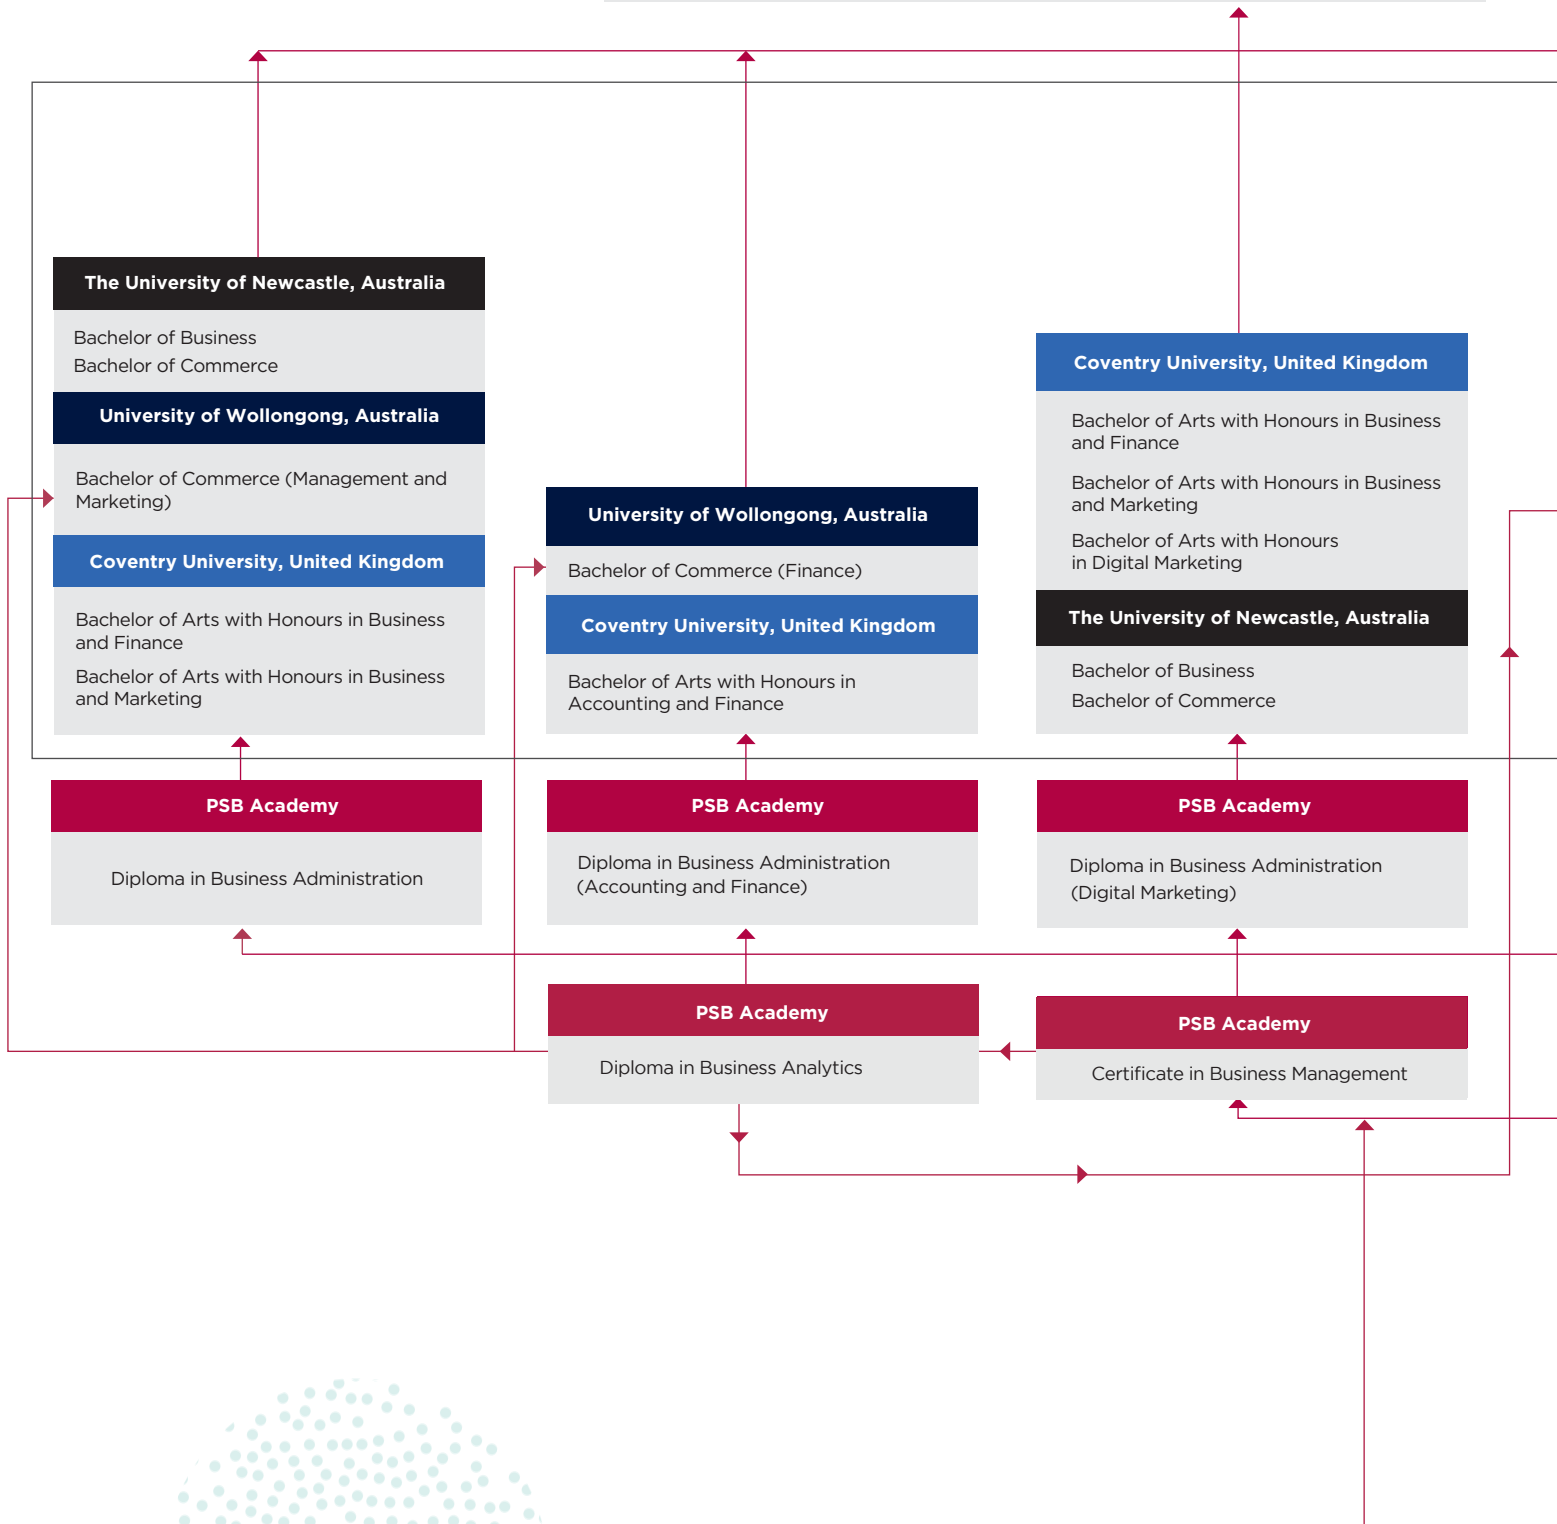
The University of Newcastle, Australia

Bachelor of Business
Bachelor of Commerce

University of Wollongong, Australia

Bachelor of Commerce (Management and Marketing)

Coventry University, United Kingdom

Bachelor of Arts with Honours in Business and Finance

Bachelor of Arts with Honours in Business and Marketing

University of Wollongong, Australia

Bachelor of Commerce (Finance)

Coventry University, United Kingdom

Bachelor of Arts with Honours in Accounting and Finance

Coventry University, United Kingdom

Bachelor of Arts with Honours in Business and Finance

Bachelor of Arts with Honours in Business and Marketing

Bachelor of Arts with Honours in Digital Marketing

The University of Newcastle, Australia

Bachelor of Business
Bachelor of Commerce

PSB Academy

Diploma in Business Administration

PSB Academy

Diploma in Business Administration (Accounting and Finance)

PSB Academy

Diploma in Business Administration (Digital Marketing)

PSB Academy

Diploma in Business Analytics

PSB Academy

Certificate in Business Management